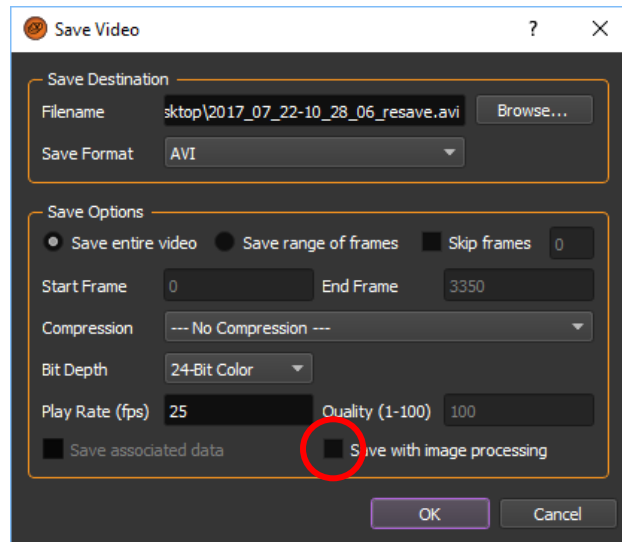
Save Video

?

Save Destination

Filename sktop\2017_07_22-10_28_06_resave.avi Browse...

Save Format AVI

Save Options

Save entire video Save range of frames Skip frames 0

Start Frame 0 End Frame 3350

Compression --- No Compression ---

Bit Depth 24-Bit Color

Play Rate (fps) 25 Quality (1-100) 100

Save associated data Save with image processing

OK Cancel